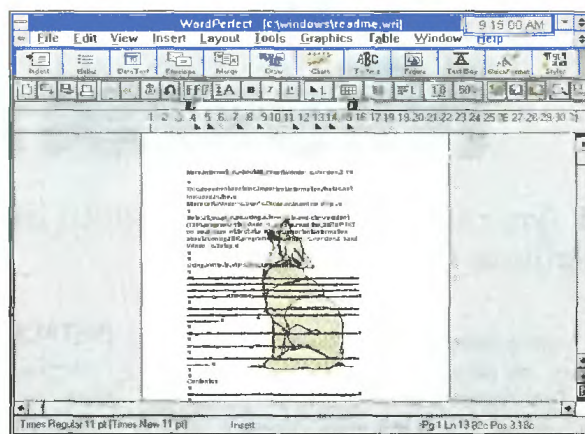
WordPerfect [c:\windows\readme.wri]
9:15:00 AM

File Edit View Insert Layout Tools Graphics Table Window Help

Indent Bullet Date Text Envelope Merge Draw Chart TextArt Figure Text Box QuickFormat Styles

1 2 3 4 5 6 7 8 9 10 11 12 13 14 15 16 17 18 19 20 21 22 23 24 25 26 27 28 29 30 31

Contents

Times Regular 11 pt (Times New 11 pt) Insert Pg 1 Ln 13.82c Pos 3.18c